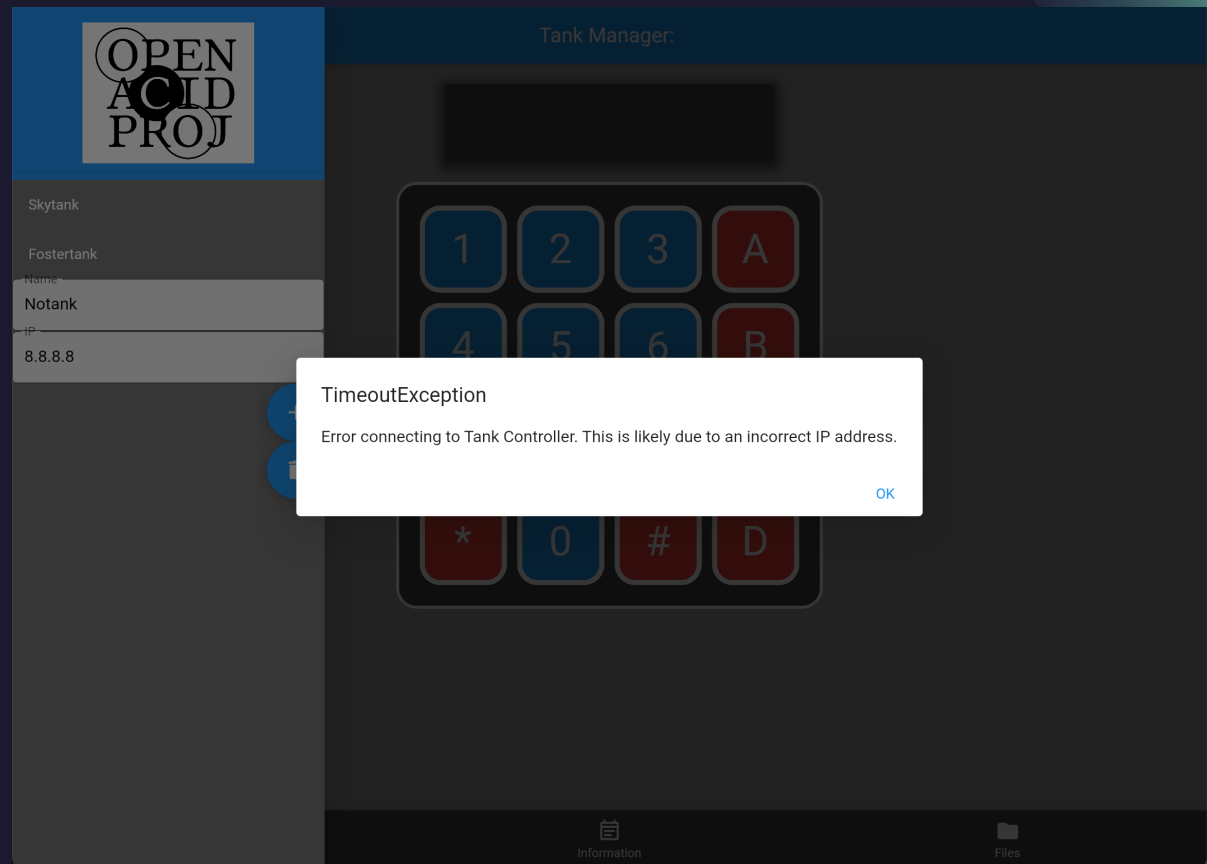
Tank Manager:

OPEN ACID PROJ

Skytank

Fostertank

Name
Notank

IP
8.8.8.8

1 2 3 A
4 5 6 B

TimeoutException

Error connecting to Tank Controller. This is likely due to an incorrect IP address.

OK

* 0 # D

Information

Files